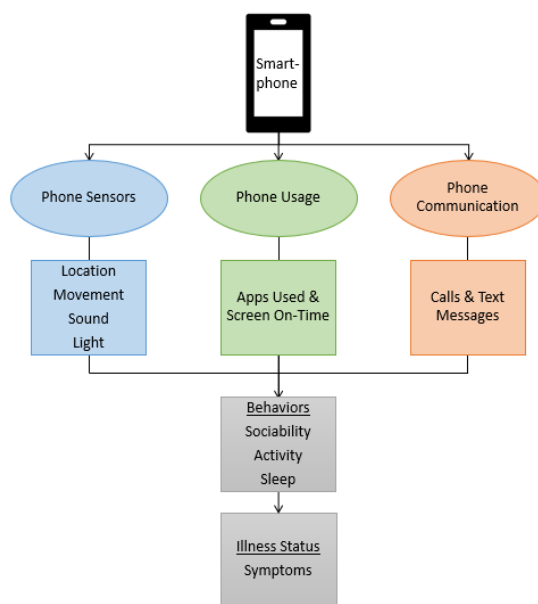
Smartphone

Phone Sensors

Phone Usage

Phone Communication

Location
Movement
Sound
Light

Apps Used & Screen On-Time

Calls & Text Messages

Behaviors
Sociability
Activity
Sleep

Illness Status
Symptoms